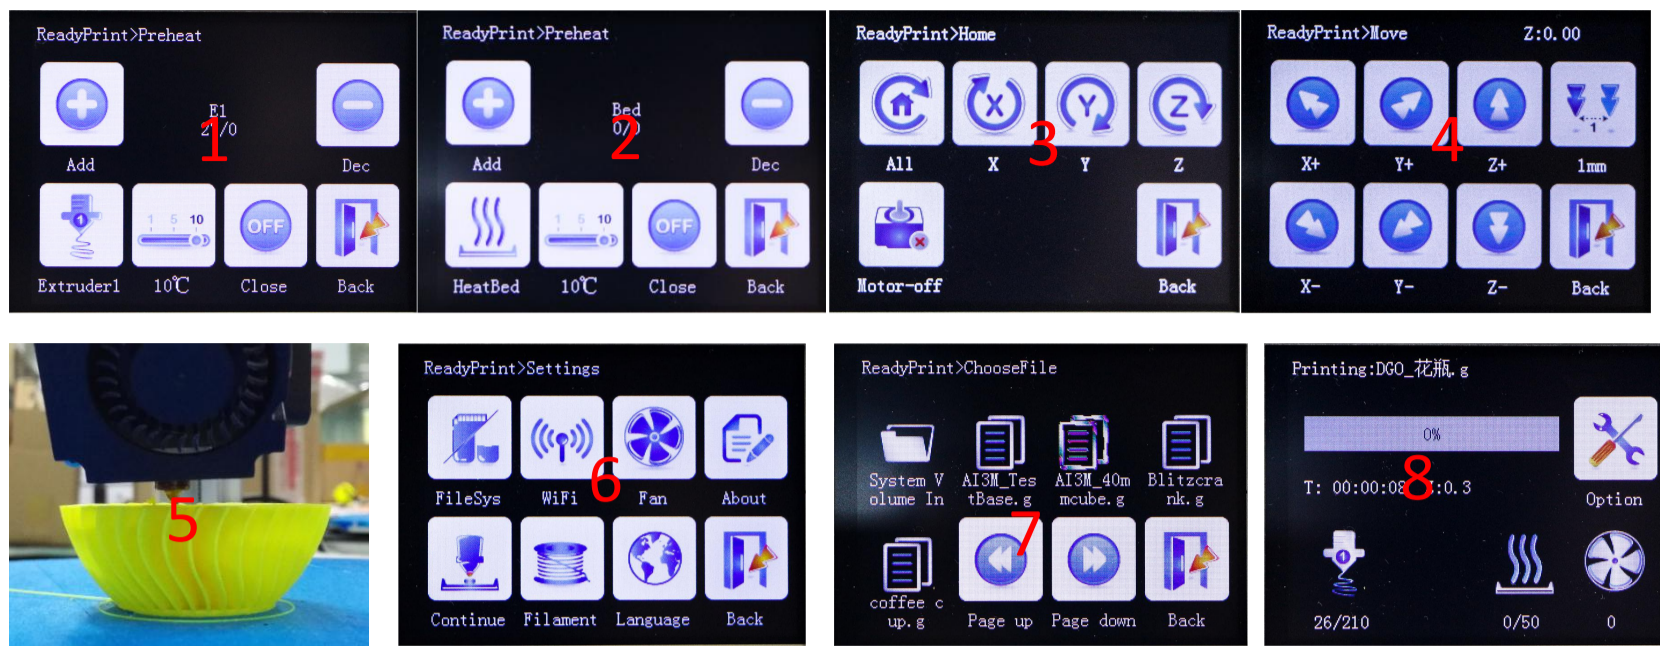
ReadyPrint>Preheat

Add

E1

2 /0

1

Dec

1 5 10

OFF

Extruder1 10℃ Close Back

ReadyPrint>Preheat

Add

Bed

0/

2

Dec

1 5 10

OFF

HeatBed 10℃ Close Back

ReadyPrint>Home

All X 3 Y Z

Motor-off Back

ReadyPrint>Move Z:0.00

X+ Y+ 4 Z+ 1mm

X- Y- Z- Back

5

ReadyPrint>Settings

FileSys WiFi 6 Fan About

Continue Filament Language Back

ReadyPrint>ChooseFile

System Volume In AI3M_TestBase.g AI3M_40mmcube.g Blitzcrank.g

coffee cup.g 7 Page up Page down Back

Printing:DGO_花瓶.g

0%

T: 00:00:08 8 :0.3

Option

26/210 0/50 0